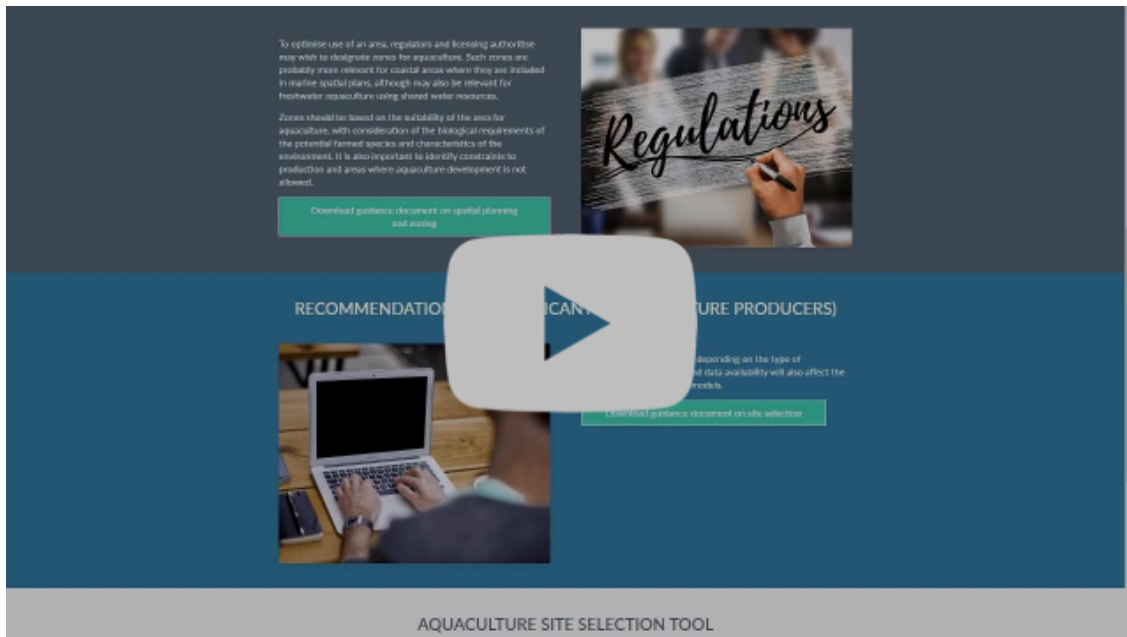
To optimise use of an area, regulators and licensing authorities may wish to designate zones for aquaculture. Such zones are probably more relevant for coastal areas where they are included in marine spatial plans, although may also be relevant for freshwater aquaculture using shared water resources.

Zones should be based on the suitability of the area for aquaculture, with consideration of the biological requirements of the potential farmed species and characteristics of the environment. It is also important to identify constraints to production and areas where aquaculture development is not allowed.

Download guidance document on spatial planning and zoning

Regulations

RECOMMENDATIO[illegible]ICANT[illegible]TURE PRODUCERS)

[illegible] depending on the type of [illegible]d data availability will also affect the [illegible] models.

Download guidance document on site selection

AQUACULTURE SITE SELECTION TOOL